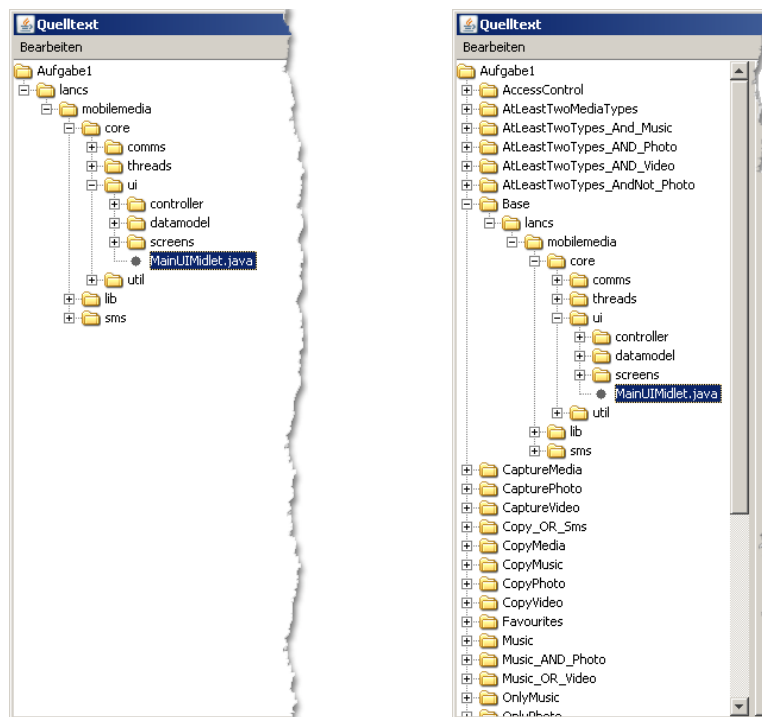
Quelltext
Bearbeiten
Aufgabe1
lancs
mobilemedia
core
comms
threads
ui
controller
datamodel
screens
MainUIMidlet.java
util
lib
sms

Quelltext
Bearbeiten
Aufgabe1
AccessControl
AtLeastTwoMediaTypes
AtLeastTwoTypes_And_Music
AtLeastTwoTypes_AND_Photo
AtLeastTwoTypes_AND_Video
AtLeastTwoTypes_AndNot_Photo
Base
lancs
mobilemedia
core
comms
threads
ui
controller
datamodel
screens
MainUIMidlet.java
util
lib
sms
CaptureMedia
CapturePhoto
CaptureVideo
Copy_OR_Sms
CopyMedia
CopyMusic
CopyPhoto
CopyVideo
Favourites
Music
Music_AND_Photo
Music_OR_Video
OnlyMusic
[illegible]